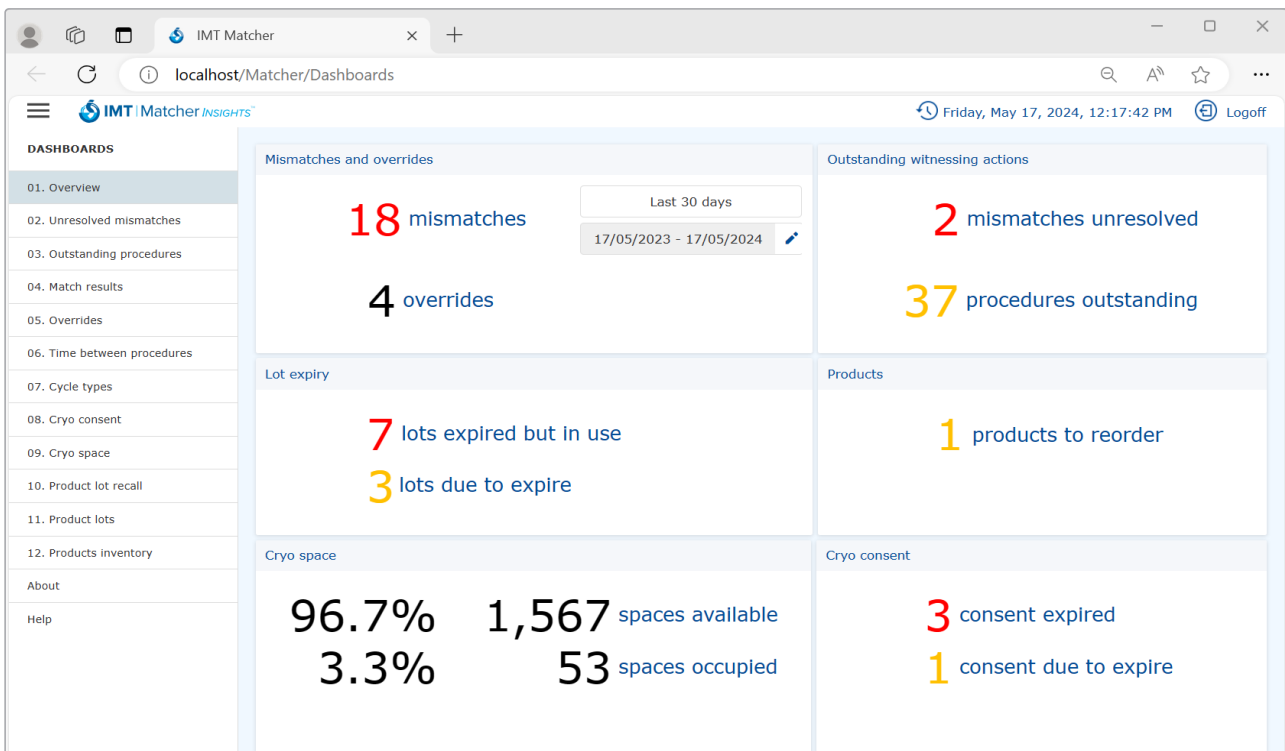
IMT Matcher

localhost/Matcher/Dashboards

IMT | Matcher INSIGHTS™

Friday, May 17, 2024, 12:17:42 PM

Logoff

DASHBOARDS

01. Overview

02. Unresolved mismatches

03. Outstanding procedures

04. Match results

05. Overrides

06. Time between procedures

07. Cycle types

08. Cryo consent

09. Cryo space

10. Product lot recall

11. Product lots

12. Products inventory

About

Help

Mismatches and overrides

18 mismatches

Last 30 days

17/05/2023 - 17/05/2024

4 overrides

Outstanding witnessing actions

2 mismatches unresolved

37 procedures outstanding

Lot expiry

7 lots expired but in use

3 lots due to expire

Products

1 products to reorder

Cryo space

96.7% 1,567 spaces available

3.3% 53 spaces occupied

Cryo consent

3 consent expired

1 consent due to expire